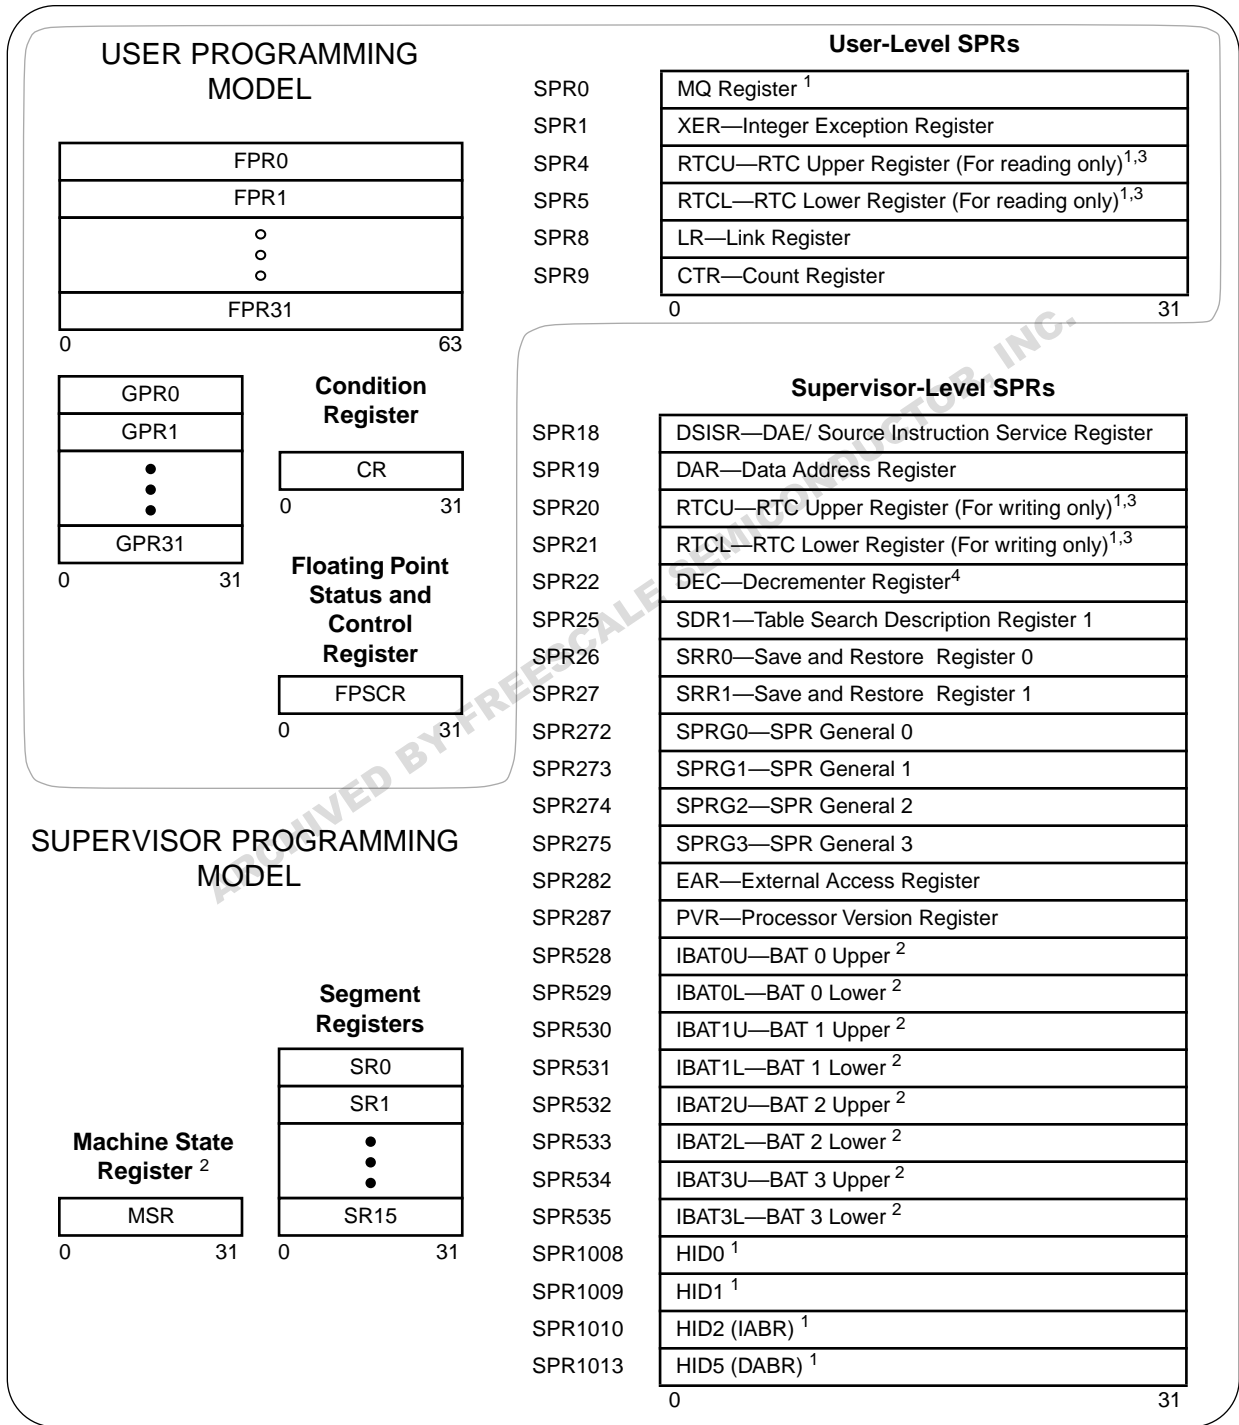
USER PROGRAMMING MODEL

FPR0
FPR1
FPR31
0 63

GPR0
GPR1
GPR31
0 31

Condition Register

CR
0 31

Floating Point Status and Control Register

FPSCR
0 31

SUPERVISOR PROGRAMMING MODEL

Machine State Register $^2$

MSR
0 31

Segment Registers

SR0
SR1
SR15
0 31

User-Level SPRs

| | |
|---|---|
| SPR0 | MQ Register $^1$ |
| SPR1 | XER—Integer Exception Register |
| SPR4 | RTCU—RTC Upper Register (For reading only)$^{1,3}$ |
| SPR5 | RTCL—RTC Lower Register (For reading only)$^{1,3}$ |
| SPR8 | LR—Link Register |
| SPR9 | CTR—Count Register |

0 31

Supervisor-Level SPRs

| | |
|---|---|
| SPR18 | DSISR—DAE/ Source Instruction Service Register |
| SPR19 | DAR—Data Address Register |
| SPR20 | RTCU—RTC Upper Register (For writing only)$^{1,3}$ |
| SPR21 | RTCL—RTC Lower Register (For writing only)$^{1,3}$ |
| SPR22 | DEC—Decrementer Register$^4$ |
| SPR25 | SDR1—Table Search Description Register 1 |
| SPR26 | SRR0—Save and Restore Register 0 |
| SPR27 | SRR1—Save and Restore Register 1 |
| SPR272 | SPRG0—SPR General 0 |
| SPR273 | SPRG1—SPR General 1 |
| SPR274 | SPRG2—SPR General 2 |
| SPR275 | SPRG3—SPR General 3 |
| SPR282 | EAR—External Access Register |
| SPR287 | PVR—Processor Version Register |
| SPR528 | IBAT0U—BAT 0 Upper $^2$ |
| SPR529 | IBAT0L—BAT 0 Lower $^2$ |
| SPR530 | IBAT1U—BAT 1 Upper $^2$ |
| SPR531 | IBAT1L—BAT 1 Lower $^2$ |
| SPR532 | IBAT2U—BAT 2 Upper $^2$ |
| SPR533 | IBAT2L—BAT 2 Lower $^2$ |
| SPR534 | IBAT3U—BAT 3 Upper $^2$ |
| SPR535 | IBAT3L—BAT 3 Lower $^2$ |
| SPR1008 | HID0 $^1$ |
| SPR1009 | HID1 $^1$ |
| SPR1010 | HID2 (IABR) $^1$ |
| SPR1013 | HID5 (DABR) $^1$ |

0 31

ARCHIVED BY FREESCALE SEMICONDUCTOR, INC.